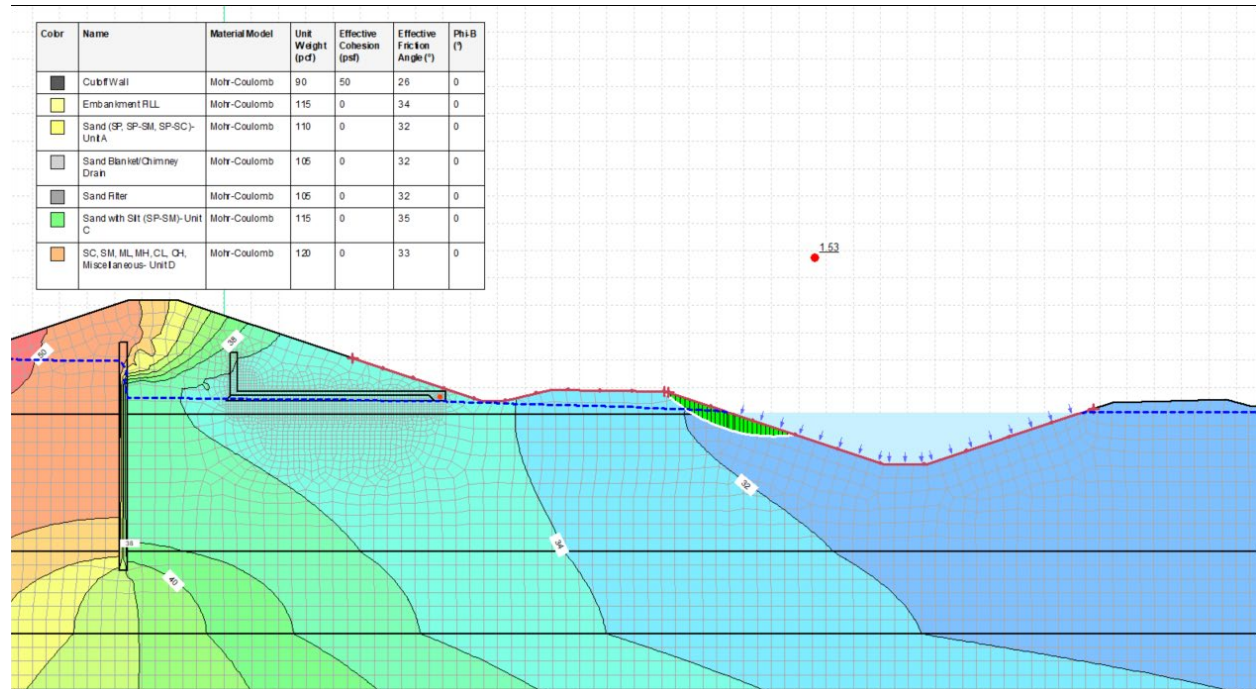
| Color | Name | Material Model | Unit Weight (pcf) | Effective Cohesion (psf) | Effective Friction Angle (°) | Phi-B (°) |
|---|---|---|---|---|---|---|
| | Cutoff Wall | Mohr-Coulomb | 90 | 50 | 26 | 0 |
| | Embankment FILL | Mohr-Coulomb | 115 | 0 | 34 | 0 |
| | Sand (SP, SP-SM, SP-SC)-Unit A | Mohr-Coulomb | 110 | 0 | 32 | 0 |
| | Sand Blanket/Chimney Drain | Mohr-Coulomb | 105 | 0 | 32 | 0 |
| | Sand Filter | Mohr-Coulomb | 105 | 0 | 32 | 0 |
| | Sand with Silt (SP-SM)-Unit C | Mohr-Coulomb | 115 | 0 | 35 | 0 |
| | SC, SM, ML, MH, CL, CH, Miscellaneous- Unit D | Mohr-Coulomb | 120 | 0 | 33 | 0 |

1.53

50
38
38
40
36
32